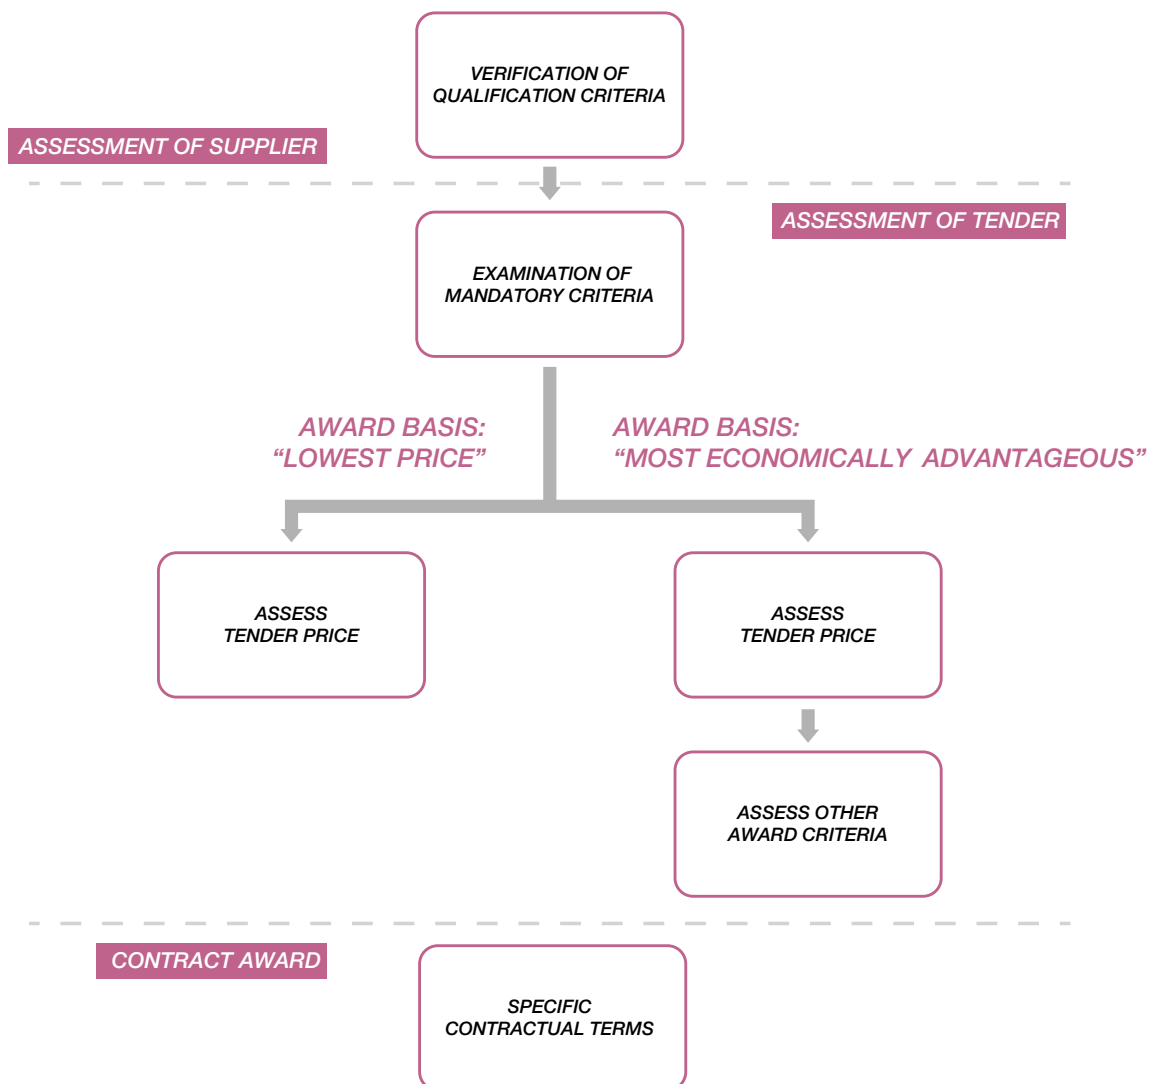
VERIFICATION OF QUALIFICATION CRITERIA

ASSESSMENT OF SUPPLIER

ASSESSMENT OF TENDER

EXAMINATION OF MANDATORY CRITERIA

AWARD BASIS: “LOWEST PRICE”

AWARD BASIS: “MOST ECONOMICALLY ADVANTAGEOUS”

ASSESS TENDER PRICE

ASSESS TENDER PRICE

ASSESS OTHER AWARD CRITERIA

CONTRACT AWARD

SPECIFIC CONTRACTUAL TERMS